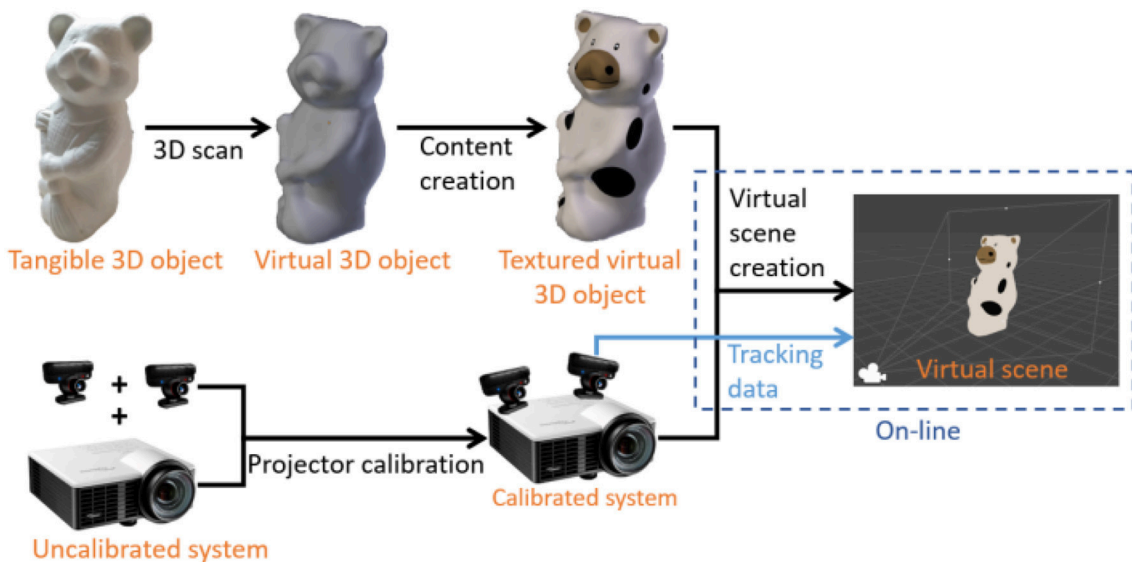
3D scan

Content creation

Tangible 3D object

Virtual 3D object

Textured virtual 3D object

Virtual scene creation

Virtual scene

Tracking data

On-line

+
+

Projector calibration

Calibrated system

Uncalibrated system